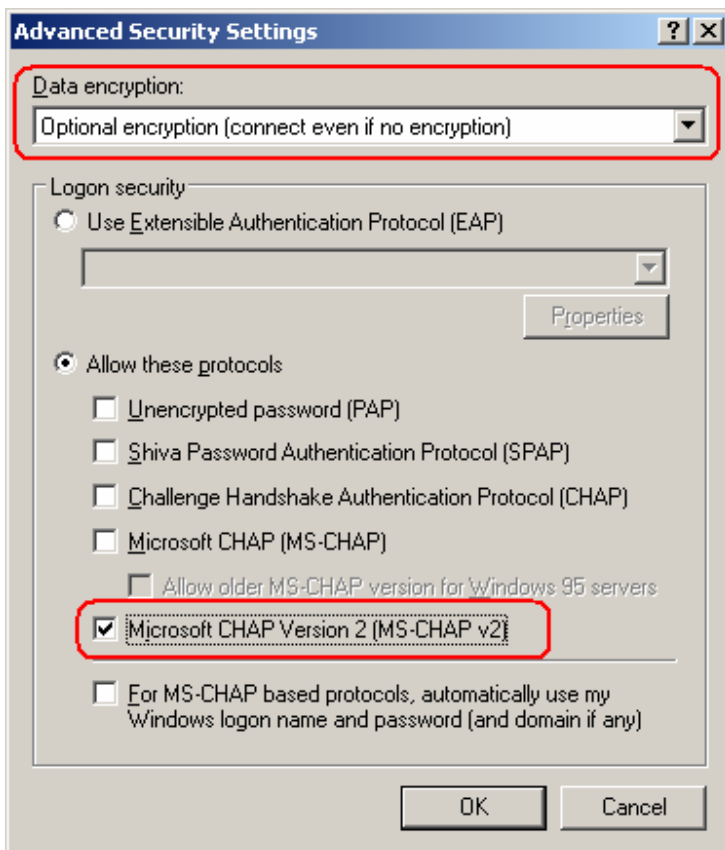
Advanced Security Settings ? X

Data encryption:
Optional encryption (connect even if no encryption)

Logon security
Use Extensible Authentication Protocol (EAP)

Properties

Allow these protocols

Unencrypted password (PAP)

Shiva Password Authentication Protocol (SPAP)

Challenge Handshake Authentication Protocol (CHAP)

Microsoft CHAP (MS-CHAP)

Allow older MS-CHAP version for Windows 95 servers

Microsoft CHAP Version 2 (MS-CHAP v2)

For MS-CHAP based protocols, automatically use my Windows logon name and password (and domain if any)

OK Cancel